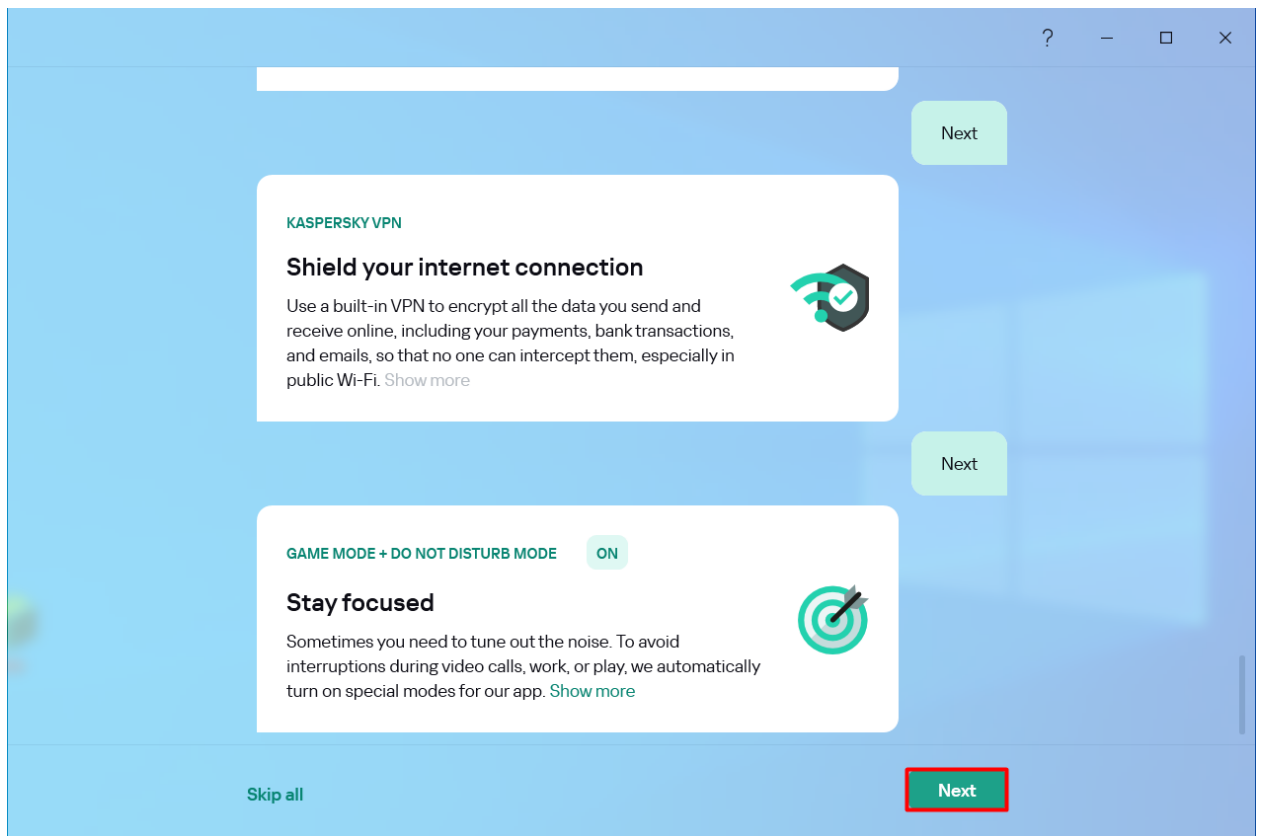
?

Next

KASPERSKY VPN

Shield your internet connection

Use a built-in VPN to encrypt all the data you send and receive online, including your payments, bank transactions, and emails, so that no one can intercept them, especially in public Wi-Fi. Show more

Next

GAME MODE + DO NOT DISTURB MODE ON

Stay focused

Sometimes you need to tune out the noise. To avoid interruptions during video calls, work, or play, we automatically turn on special modes for our app. Show more

Skip all

Next